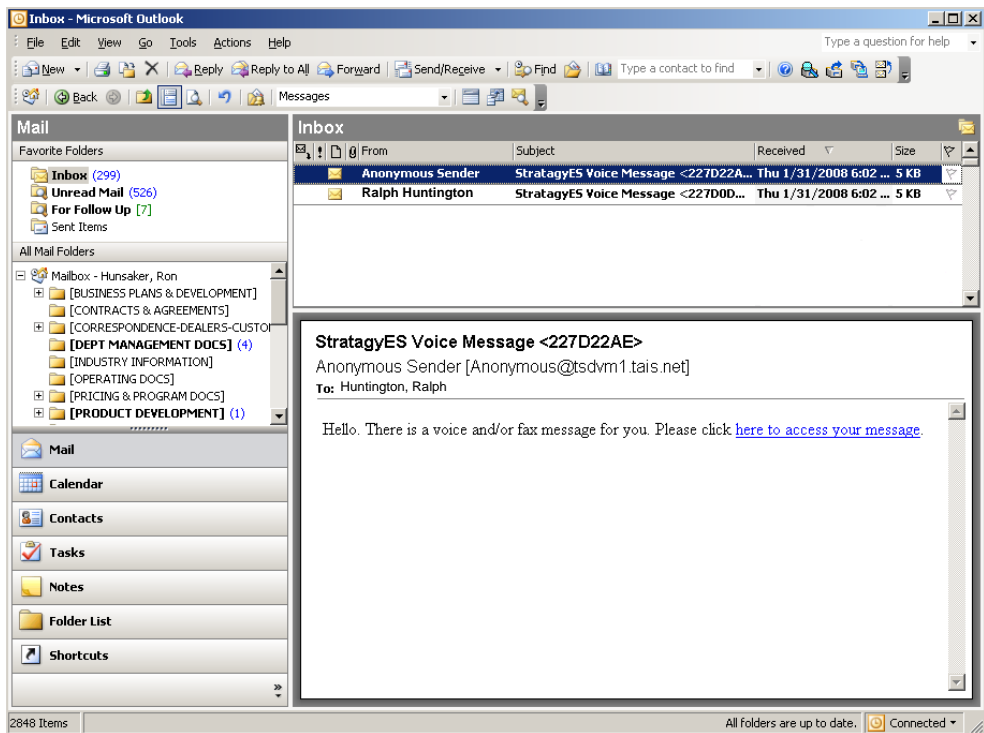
Inbox - Microsoft Outlook

File Edit View Go Tools Actions Help

Type a question for help

New Reply Reply to All Forward Send/Receive Find Type a contact to find

Back Messages

Mail

Favorite Folders

Inbox (299)
Unread Mail (526)
For Follow Up [7]
Sent Items

All Mail Folders

Mailbox - Hunsaker, Ron
[BUSINESS PLANS & DEVELOPMENT]
[CONTRACTS & AGREEMENTS]
[CORRESPONDENCE-DEALERS-CUSTO
[DEPT MANAGEMENT DOCS] (4)
[INDUSTRY INFORMATION]
[OPERATING DOCS]
[PRICING & PROGRAM DOCS]
[PRODUCT DEVELOPMENT] (1)

Mail
Calendar
Contacts
Tasks
Notes
Folder List
Shortcuts

Inbox

| From | Subject | Received | Size |
|---|---|---|---|
| Anonymous Sender | StratagyES Voice Message <227D22A... | Thu 1/31/2008 6:02 ... | 5 KB |
| Ralph Huntington | StratagyES Voice Message <227D0D... | Thu 1/31/2008 6:02 ... | 5 KB |

StratagyES Voice Message <227D22AE>
Anonymous Sender [Anonymous@tsdvm1.tais.net]
To: Huntington, Ralph

Hello. There is a voice and/or fax message for you. Please click here to access your message.

2848 Items

All folders are up to date. Connected